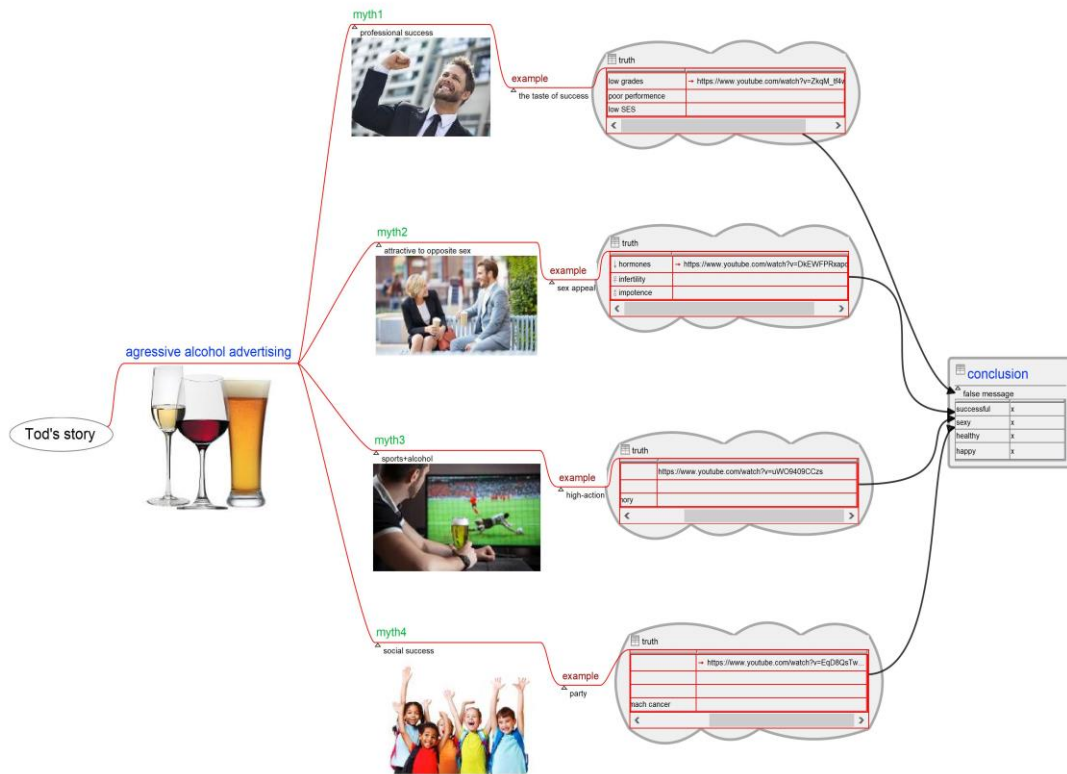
Tod's story

agressive alcohol advertising

myth1
professional success
example
the taste of success

truth
| low grades | → https://www.youtube.com/watch?v=ZkqM_tf4 |
|---|---|
| poor performence | |
| low SES | |

myth2
attractive to opposite sex
example
sex appeal

truth
| ↓ hormones | → https://www.youtube.com/watch?v=DkEWFPRxapc |
|---|---|
| infertility | |
| impotence | |

myth3
sports+alcohol
example
high-action

truth
| | https://www.youtube.com/watch?v=uWO9409CCzs |
|---|---|
| | |
| nory | |

myth4
social success
example
party

truth
| | → https://www.youtube.com/watch?v=EqD8QsTw... |
|---|---|
| | |
| | |
| nach cancer | |

conclusion
false message
| successful | x |
|---|---|
| sexy | x |
| healthy | x |
| happy | x |